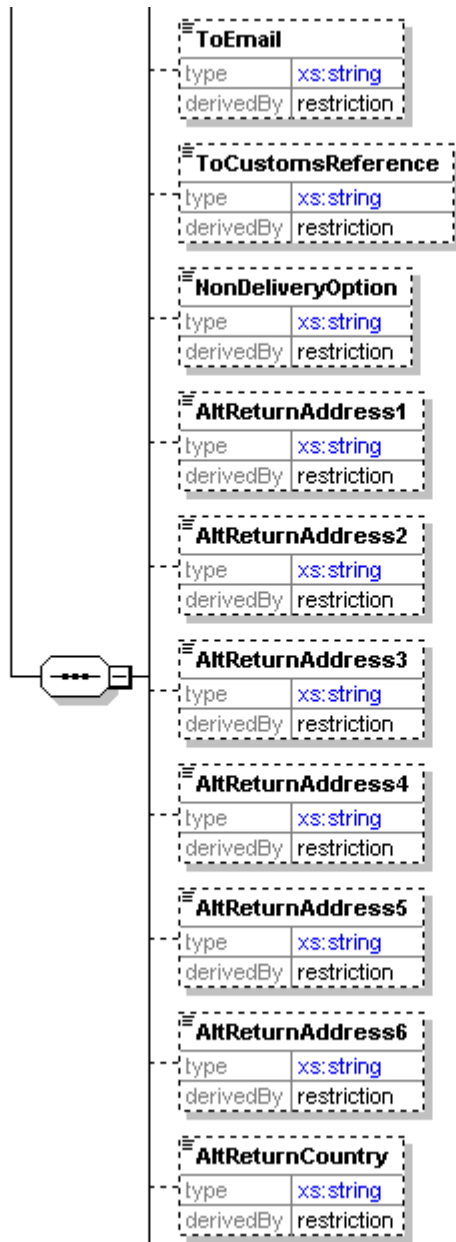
ToEmail

| type | xs:string |
|---|---|
| derivedBy | restriction |

ToCustomsReference

| type | xs:string |
|---|---|
| derivedBy | restriction |

NonDeliveryOption

| type | xs:string |
|---|---|
| derivedBy | restriction |

AltReturnAddress1

| type | xs:string |
|---|---|
| derivedBy | restriction |

AltReturnAddress2

| type | xs:string |
|---|---|
| derivedBy | restriction |

AltReturnAddress3

| type | xs:string |
|---|---|
| derivedBy | restriction |

AltReturnAddress4

| type | xs:string |
|---|---|
| derivedBy | restriction |

AltReturnAddress5

| type | xs:string |
|---|---|
| derivedBy | restriction |

AltReturnAddress6

| type | xs:string |
|---|---|
| derivedBy | restriction |

AltReturnCountry

| type | xs:string |
|---|---|
| derivedBy | restriction |